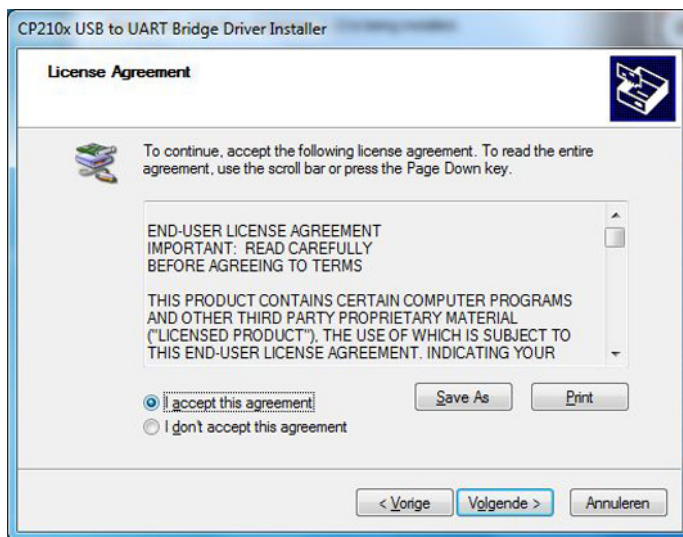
CP210x USB to UART Bridge Driver Installer

License Agreement

To continue, accept the following license agreement. To read the entire agreement, use the scroll bar or press the Page Down key.

END-USER LICENSE AGREEMENT
IMPORTANT: READ CAREFULLY
BEFORE AGREEING TO TERMS

THIS PRODUCT CONTAINS CERTAIN COMPUTER PROGRAMS AND OTHER THIRD PARTY PROPRIETARY MATERIAL ("LICENSED PRODUCT"), THE USE OF WHICH IS SUBJECT TO THIS END-USER LICENSE AGREEMENT. INDICATING YOUR

I accept this agreement
I don't accept this agreement

Save As
Print

< Vorige
Volgende >
Annuleren